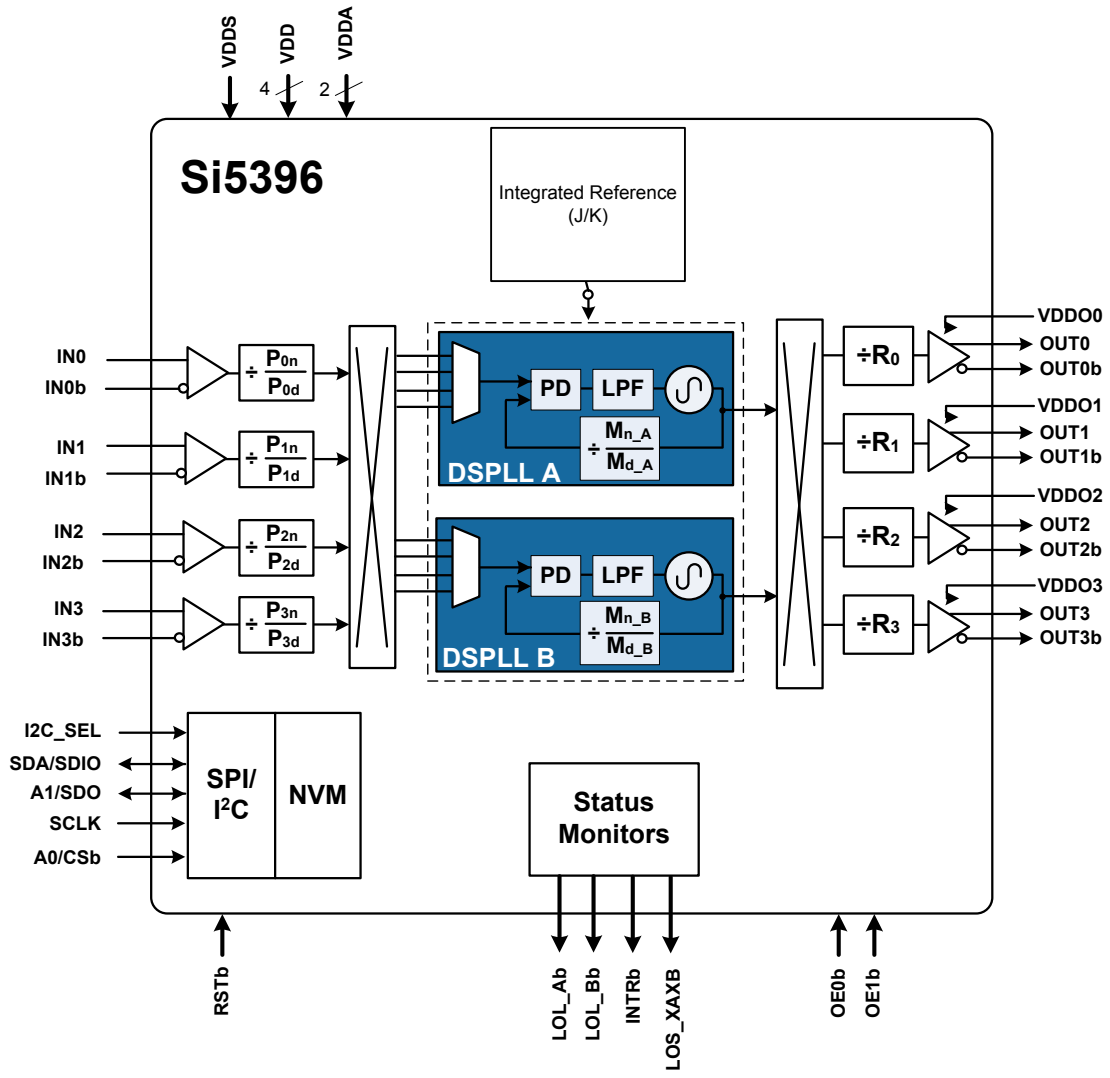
VDDS
VDD
4
VDDA
2

Si5396

Integrated Reference
(J/K)

IN0
IN0b
IN1
IN1b
IN2
IN2b
IN3
IN3b

÷ $\frac{P_{0n}}{P_{0d}}$
÷ $\frac{P_{1n}}{P_{1d}}$
÷ $\frac{P_{2n}}{P_{2d}}$
÷ $\frac{P_{3n}}{P_{3d}}$

PD
LPF
÷ $\frac{M_{n\_A}}{M_{d\_A}}$
DSPLL A

PD
LPF
÷ $\frac{M_{n\_B}}{M_{d\_B}}$
DSPLL B

÷R$_0$
÷R$_1$
÷R$_2$
÷R$_3$

VDDO0
OUT0
OUT0b
VDDO1
OUT1
OUT1b
VDDO2
OUT2
OUT2b
VDDO3
OUT3
OUT3b

I2C_SEL
SDA/SDIO
A1/SDO
SCLK
A0/CSb

SPI/
I$^2$C
NVM

Status
Monitors

RSTb
LOL_Ab
LOL_Bb
INTRb
LOS_XAXB
OE0b
OE1b